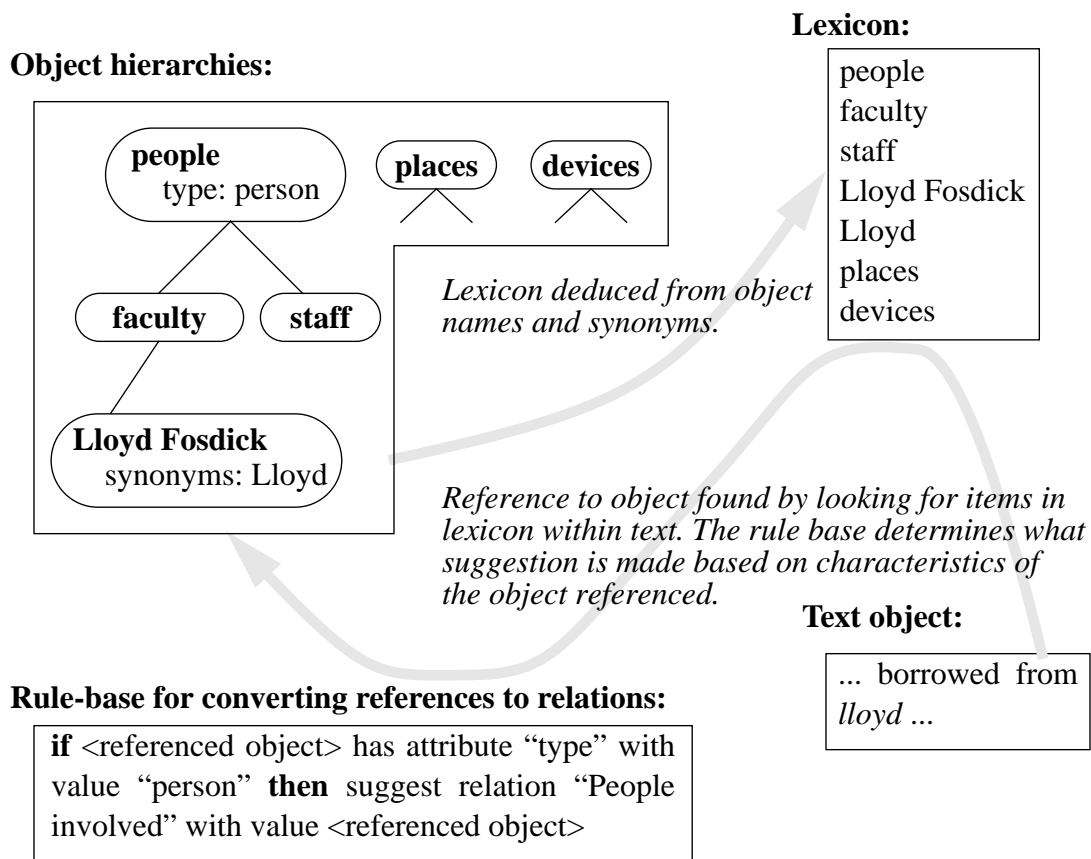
**Object hierarchies:**

**people**
type: person

**places**

**devices**

**faculty**

**staff**

**Lloyd Fosdick**
synonyms: Lloyd

**Lexicon:**

people
faculty
staff
Lloyd Fosdick
Lloyd
places
devices

*Lexicon deduced from object names and synonyms.*

*Reference to object found by looking for items in lexicon within text. The rule base determines what suggestion is made based on characteristics of the object referenced.*

**Text object:**

... borrowed from *lloyd* ...

**Rule-base for converting references to relations:**

**if** <referenced object> has attribute "type" with value "person" **then** suggest relation "People involved" with value <referenced object>